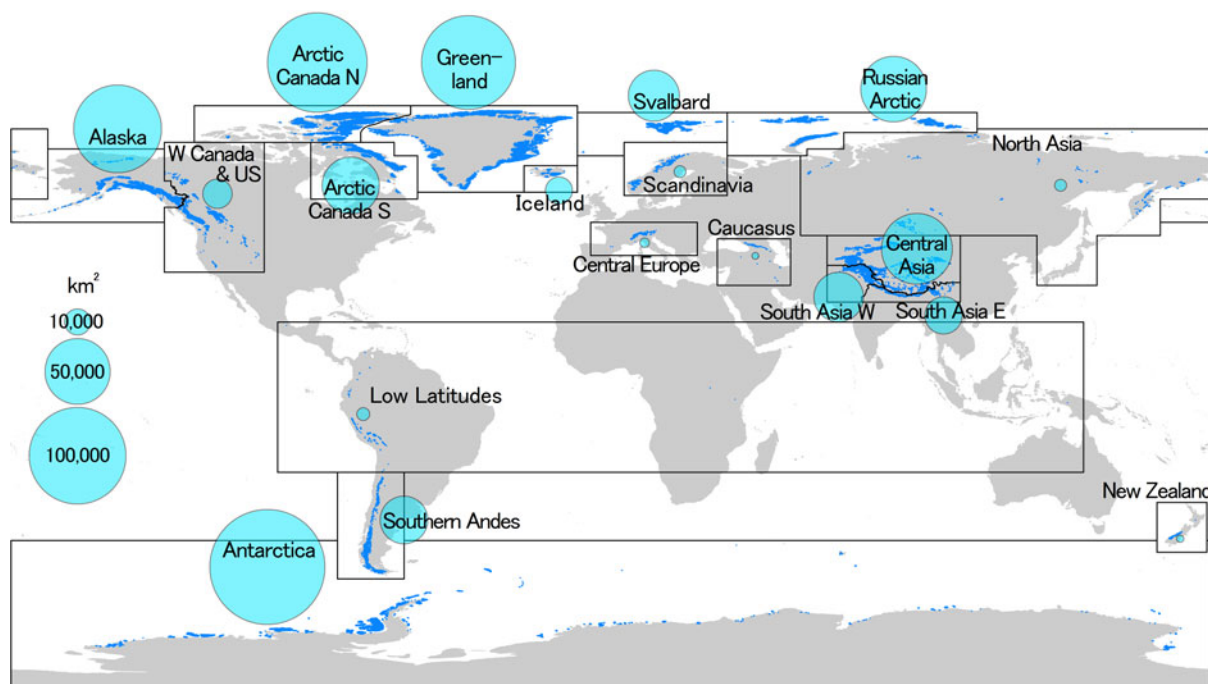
Arctic Canada N

Green-land

Svalbard

Russian Arctic

Alaska

W Canada & US

Arctic Canada S

Iceland

Scandinavia

North Asia

Central Europe

Caucasus

Central Asia

South Asia W

South Asia E

km$^2$

10,000

50,000

100,000

Low Latitudes

Southern Andes

New Zealand

Antarctica